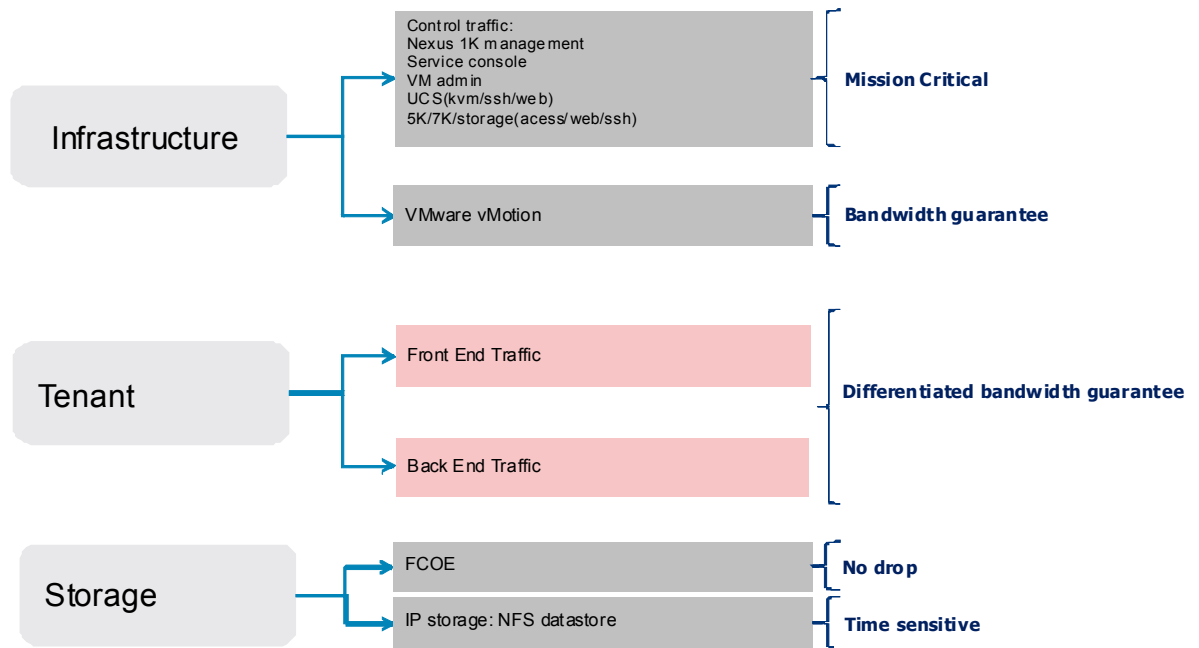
Infrastructure

Control traffic:
Nexus 1K management
Service console
VM admin
UCS(kvm/ssh/web)
5K/7K/storage(acess/web/ssh)

Mission Critical

VMware vMotion

Bandwidth guarantee

Tenant

Front End Traffic

Back End Traffic

Differentiated bandwidth guarantee

Storage

FCOE

No drop

IP storage: NFS datastore

Time sensitive